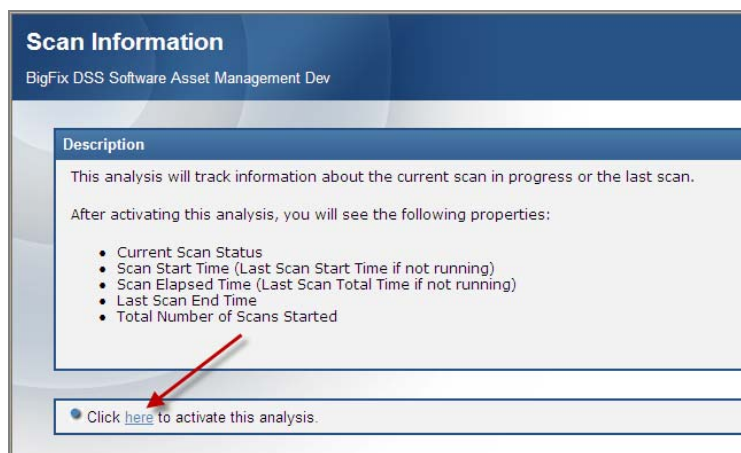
Scan Information

BigFix DSS Software Asset Management Dev

Description

This analysis will track information about the current scan in progress or the last scan.

After activating this analysis, you will see the following properties:

- Current Scan Status
- Scan Start Time (Last Scan Start Time if not running)
- Scan Elapsed Time (Last Scan Total Time if not running)
- Last Scan End Time
- Total Number of Scans Started

Click here to activate this analysis.